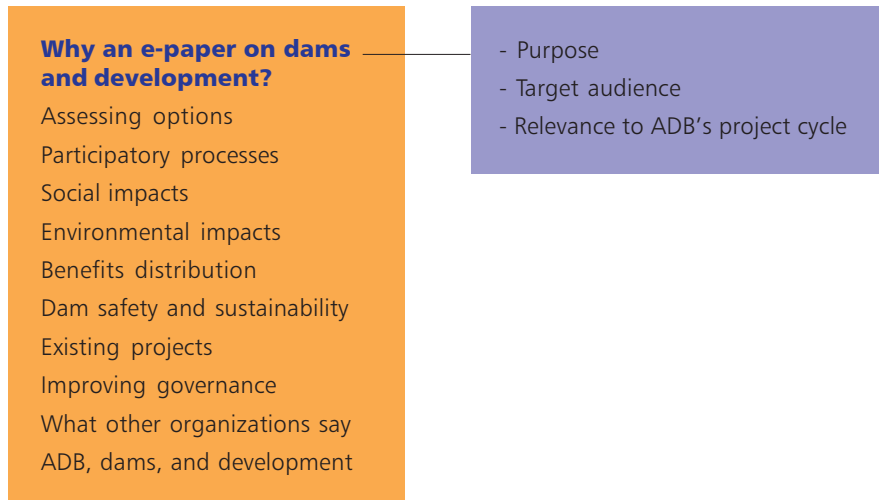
**Why an e-paper on dams and development?**
Assessing options
Participatory processes
Social impacts
Environmental impacts
Benefits distribution
Dam safety and sustainability
Existing projects
Improving governance
What other organizations say
ADB, dams, and development

- Purpose
- Target audience
- Relevance to ADB's project cycle